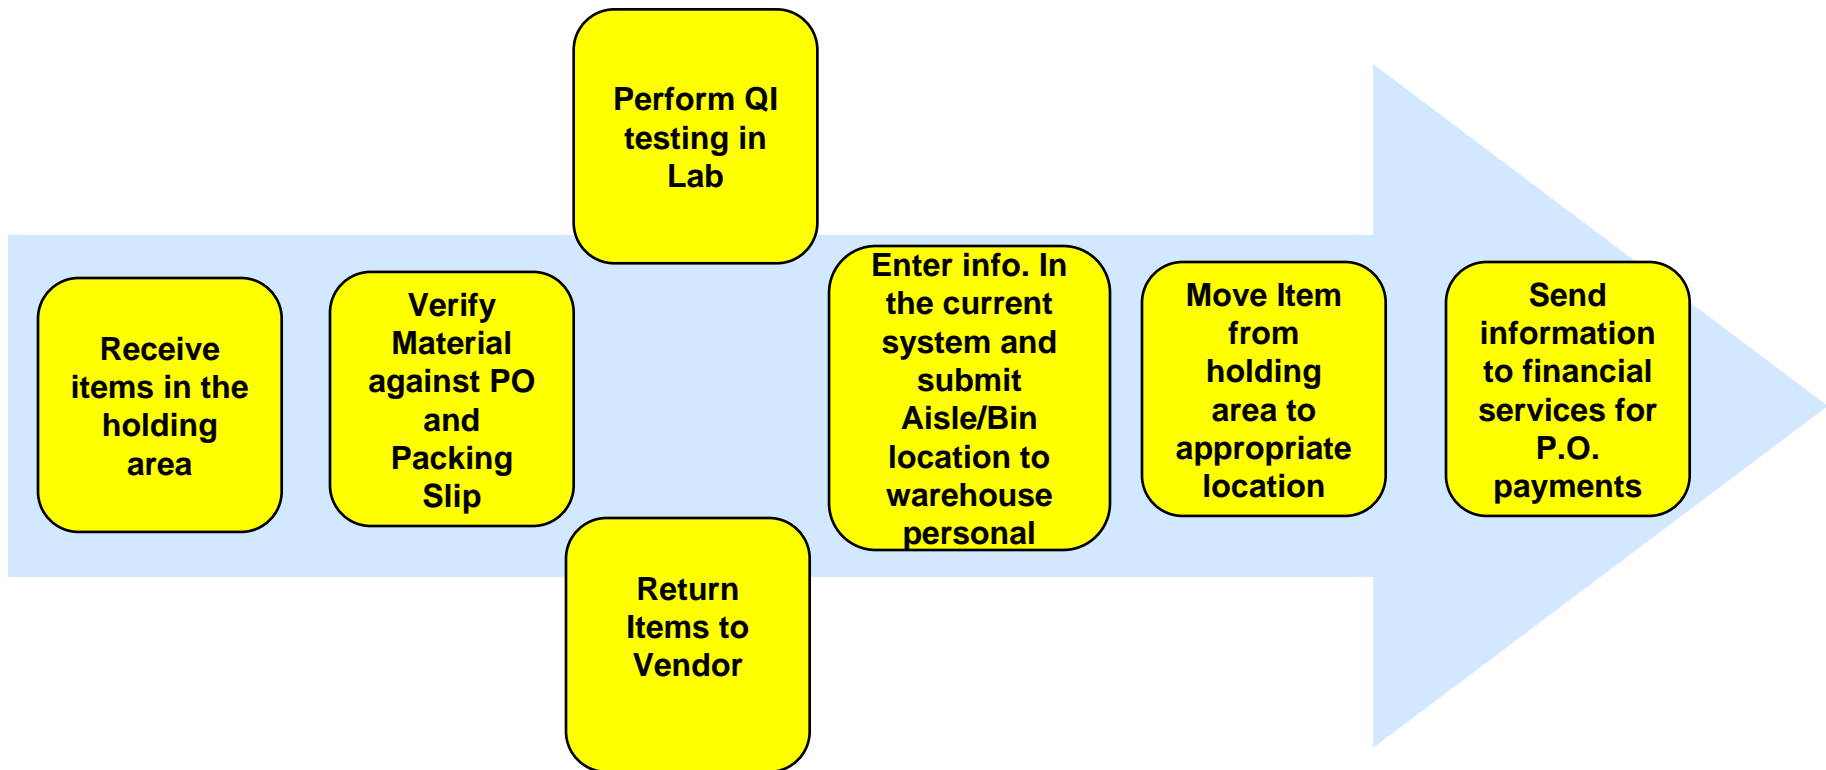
Receive items in the holding area

Verify Material against PO and Packing Slip

Perform QI testing in Lab

Return Items to Vendor

Enter info. In the current system and submit Aisle/Bin location to warehouse personal

Move Item from holding area to appropriate location

Send information to financial services for P.O. payments